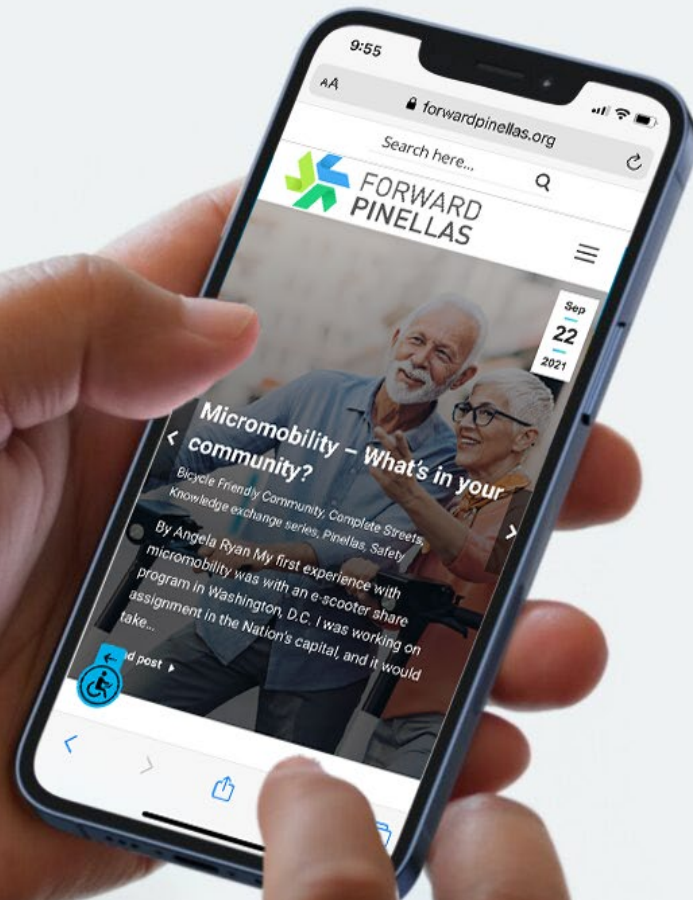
9:55

AA forwardpinellas.org

Search here...

FORWARD PINELLAS

Sep 22 2021

Micromobility – What's in your community?

Bicycle Friendly Community, Complete Streets, Knowledge exchange series, Pinellas, Safety

By Angela Ryan My first experience with micromobility was with an e-scooter share program in Washington, D.C. I was working on assignment in the Nation's capital, and it would take...

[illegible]d post